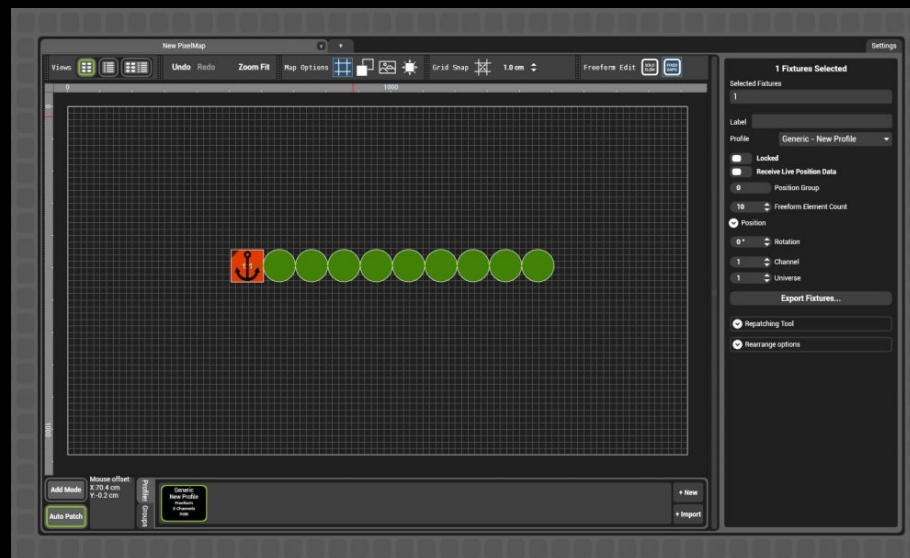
New PixelMap

Settings

Views

Undo Redo

Zoom Fit

Map Options

Grid Snap

1.0 cm

Freeform Edit

0

1000

1000

1 Fixtures Selected

Selected Fixtures

1

Label

Profile

Generic - New Profile

Locked

Receive Live Position Data

0 Position Group

10 Freeform Element Count

Position

0° Rotation

1 Channel

1 Universe

Export Fixtures...

Repatching Tool

Rearrange options

Add Mode

Auto Patch

Mouse offset
X:70.4 cm
Y:-0.2 cm

Profiles

Groups

Generic
New Profile
Freeform
0 Channels

+ New

+ Import